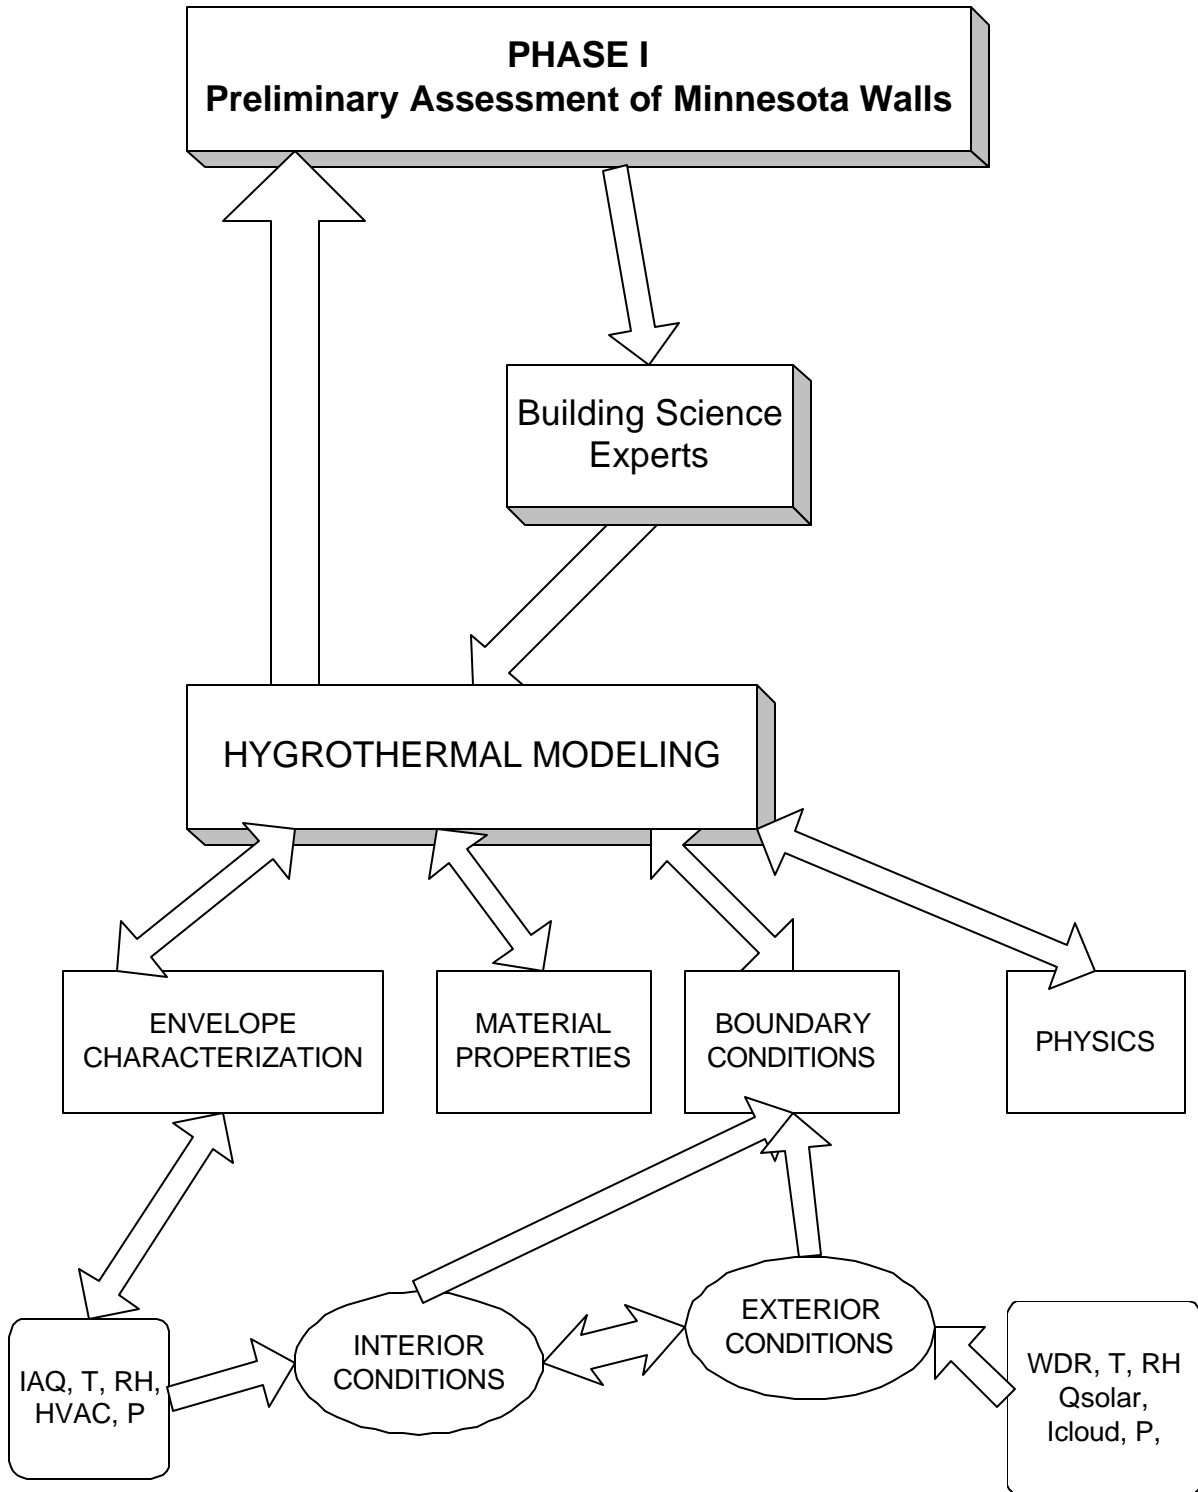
PHASE I
Preliminary Assessment of Minnesota Walls

Building Science Experts

HYGROTHERMAL MODELING

ENVELOPE CHARACTERIZATION

MATERIAL PROPERTIES

BOUNDARY CONDITIONS

PHYSICS

IAQ, T, RH, HVAC, P

INTERIOR CONDITIONS

EXTERIOR CONDITIONS

WDR, T, RH Qsolar, Icloud, P,